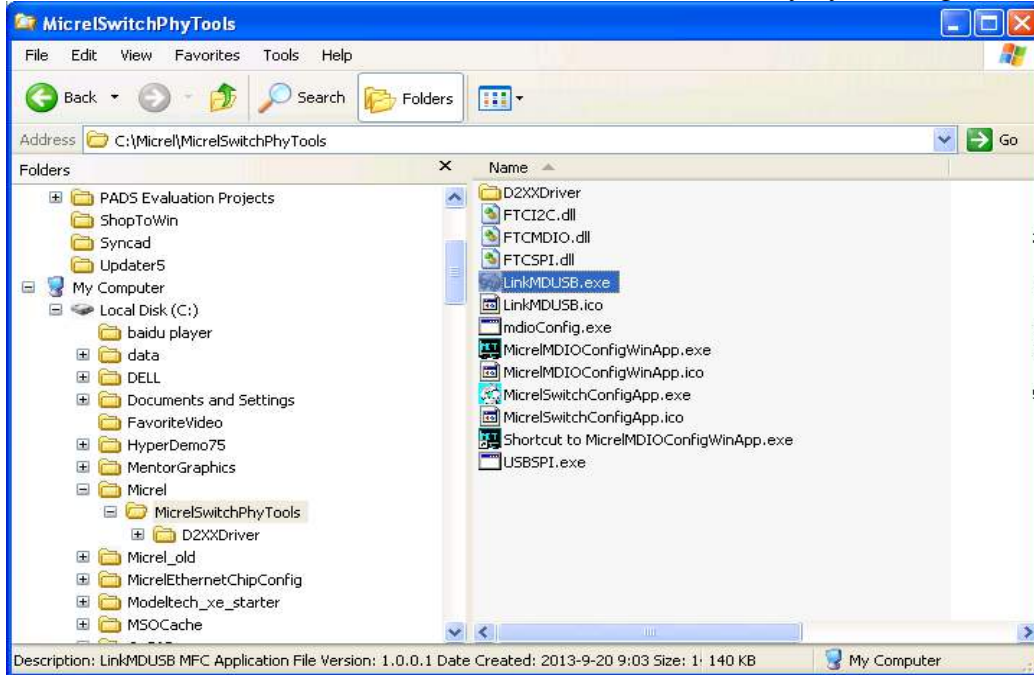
MicrelSwitchPhyTools

File Edit View Favorites Tools Help

Back Search Folders

Address C:\Micrel\MicrelSwitchPhyTools Go

Folders

PADS Evaluation Projects
ShopToWin
Syncad
Updater5
My Computer
Local Disk (C:)
baidu player
data
DELL
Documents and Settings
FavoriteVideo
HyperDemo75
MentorGraphics
Micrel
MicrelSwitchPhyTools
D2XXDriver
Micrel_old
MicrelEthernetChipConfig
Modeltech_xe_starter
MSOCache

Name

D2XXDriver
FTCI2C.dll
FTCMDIO.dll
FTCSPI.dll
LinkMDUSB.exe
LinkMDUSB.ico
mdioConfig.exe
MicrelMDIOConfigWinApp.exe
MicrelMDIOConfigWinApp.ico
MicrelSwitchConfigApp.exe
MicrelSwitchConfigApp.ico
Shortcut to MicrelMDIOConfigWinApp.exe
USBSPI.exe

Description: LinkMDUSB MFC Application File Version: 1.0.0.1 Date Created: 2013-9-20 9:03 Size: 1 140 KB My Computer